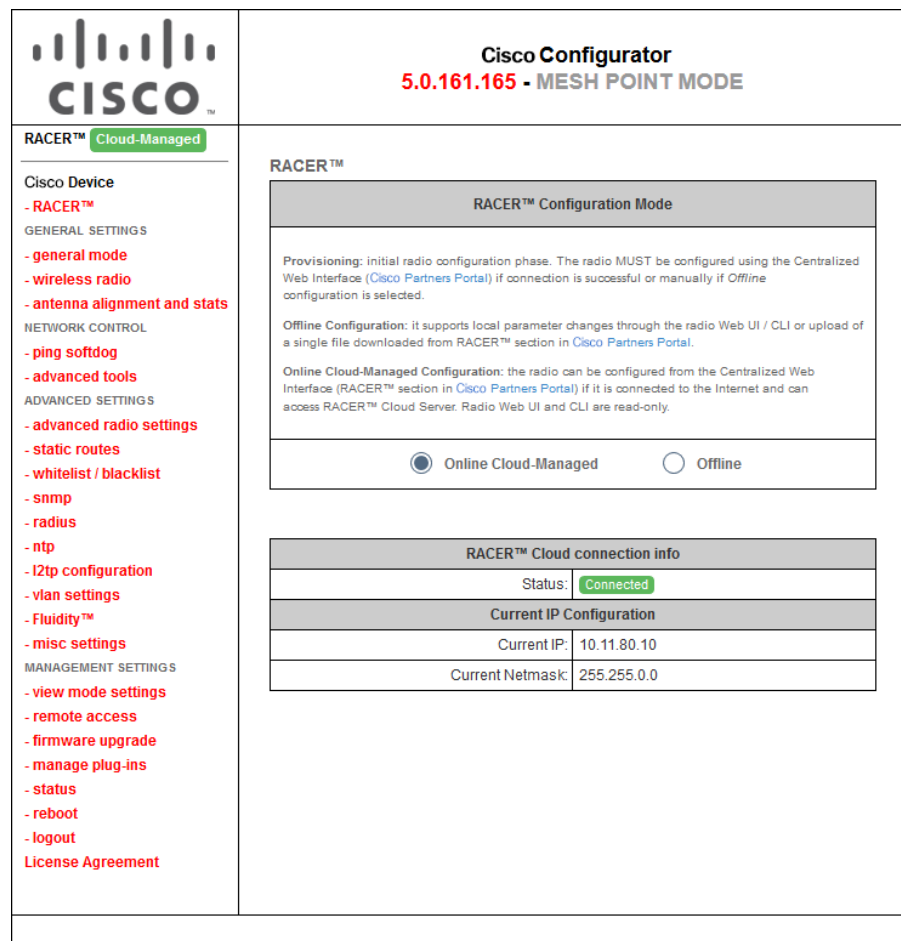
CISCO

Cisco Configurator
5.0.161.165 - MESH POINT MODE

RACER™ Cloud-Managed

Cisco Device
- RACER™
GENERAL SETTINGS
- general mode
- wireless radio
- antenna alignment and stats
NETWORK CONTROL
- ping softdog
- advanced tools
ADVANCED SETTINGS
- advanced radio settings
- static routes
- whitelist / blacklist
- snmp
- radius
- ntp
- l2tp configuration
- vlan settings
- Fluidity™
- misc settings
MANAGEMENT SETTINGS
- view mode settings
- remote access
- firmware upgrade
- manage plug-ins
- status
- reboot
- logout
License Agreement

RACER™

RACER™ Configuration Mode

Provisioning: initial radio configuration phase. The radio MUST be configured using the Centralized Web Interface (Cisco Partners Portal) if connection is successful or manually if Offline configuration is selected.

Offline Configuration: it supports local parameter changes through the radio Web UI / CLI or upload of a single file downloaded from RACER™ section in Cisco Partners Portal.

Online Cloud-Managed Configuration: the radio can be configured from the Centralized Web Interface (RACER™ section in Cisco Partners Portal) if it is connected to the Internet and can access RACER™ Cloud Server. Radio Web UI and CLI are read-only.

Online Cloud-Managed   Offline

| RACER™ Cloud connection info | |
|---|---|
| Status: | Connected |
| Current IP Configuration | |
| Current IP: | 10.11.80.10 |
| Current Netmask: | 255.255.0.0 |